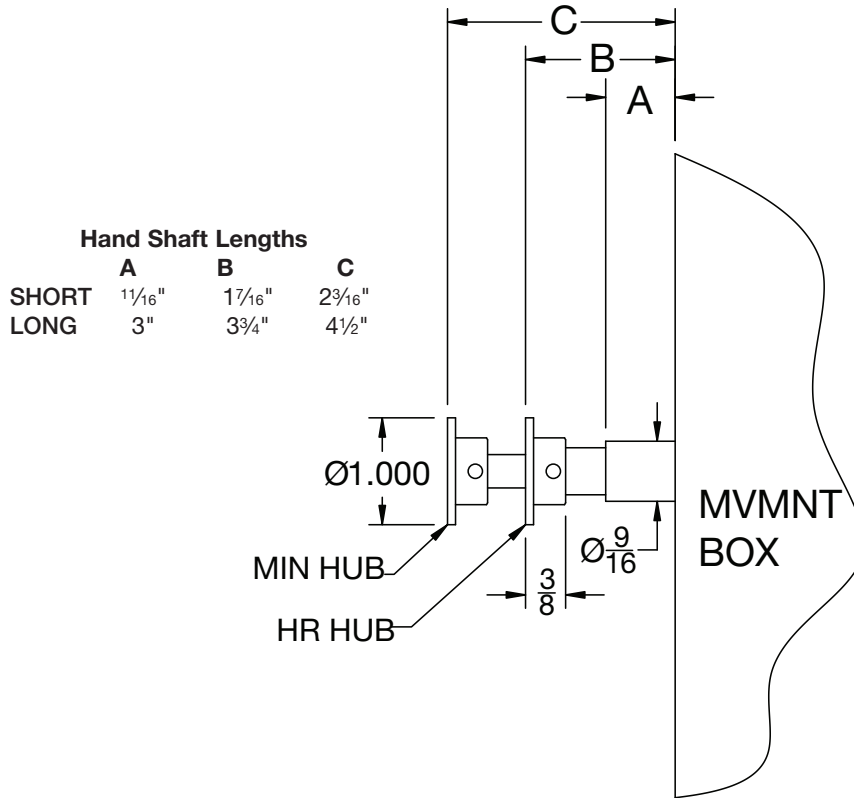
C

B

A

Hand Shaft Lengths

| | A | B | C |
|---|---|---|---|
| SHORT | $\frac{11}{16}$" | $1\frac{7}{16}$" | $2\frac{3}{16}$" |
| LONG | 3" | $3\frac{3}{4}$" | $4\frac{1}{2}$" |

Ø1.000

MVMNT BOX

$Ø\frac{9}{16}$

MIN HUB

$\frac{3}{8}$

HR HUB